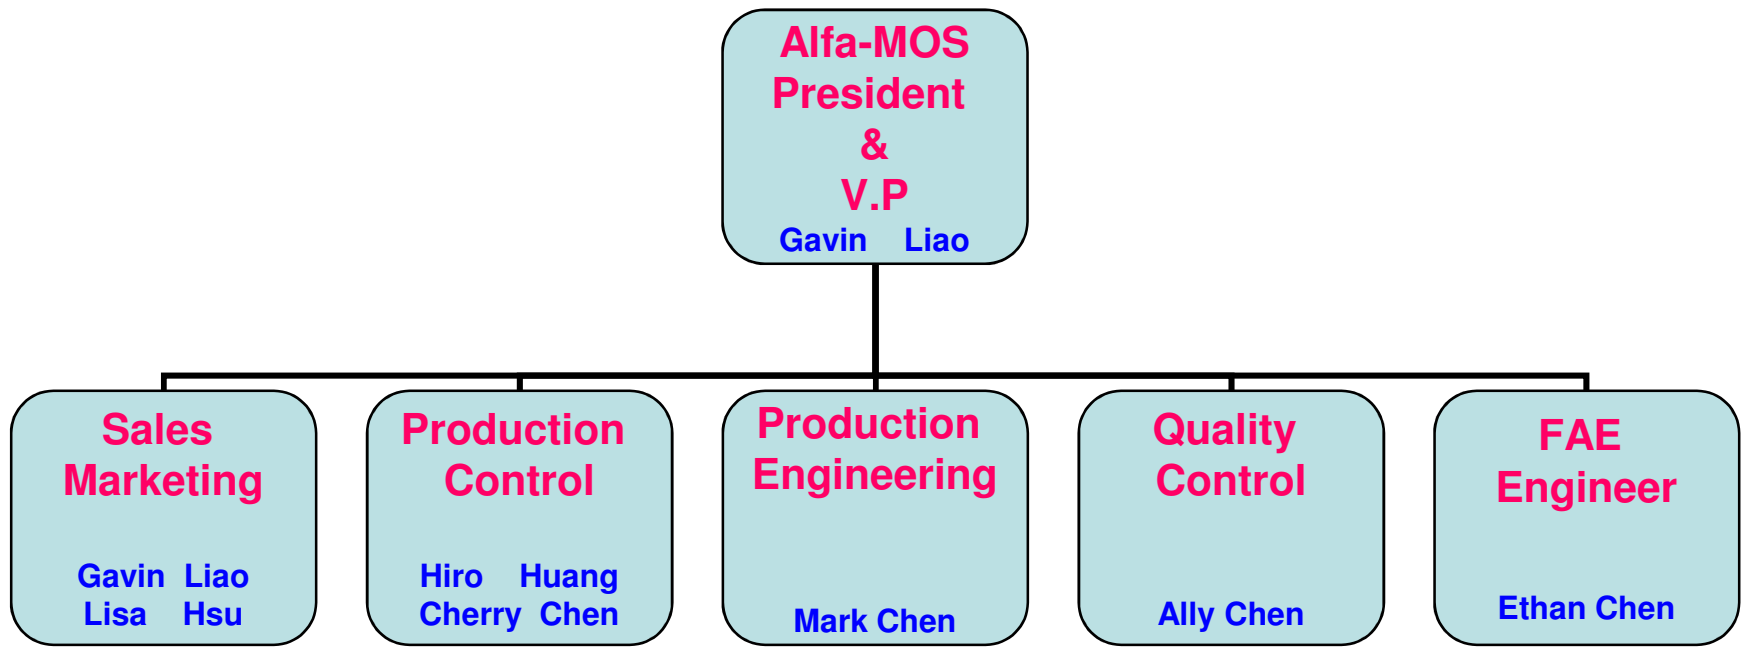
Alfa-MOS
President
&
V.P
Gavin Liao

Sales
Marketing
Gavin Liao
Lisa Hsu

Production
Control
Hiro Huang
Cherry Chen

Production
Engineering
Mark Chen

Quality
Control
Ally Chen

FAE
Engineer
Ethan Chen